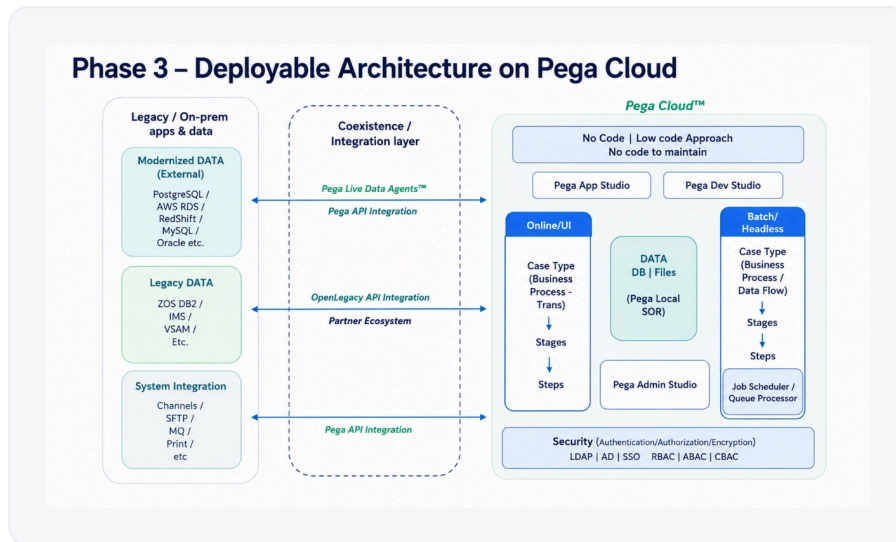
Phase 3 – Deployable Architecture on Pega Cloud

Legacy / On-prem apps & data

Modernized DATA (External)

PostgreSQL / AWS RDS / RedShift / MySQL / Oracle etc.

Legacy DATA

ZOS DB2 / IMS / VSAM / Etc.

System Integration

Channels / SFTP / MQ / Print / etc

Coexistence / Integration layer

Pega Live Data Agents™

Pega API Integration

OpenLegacy API Integration

Partner Ecosystem

Pega API Integration

Pega Cloud™

No Code | Low code Approach
No code to maintain

Pega App Studio

Pega Dev Studio

Online/UI

Case Type (Business Process - Trans)

Stages

Steps

DATA
DB | Files

(Pega Local SOR)

Pega Admin Studio

Batch/ Headless

Case Type (Business Process / Data Flow)

Stages

Steps

Job Scheduler / Queue Processor

Security (Authentication/Authorization/Encryption)
LDAP | AD | SSO RBAC | ABAC | CBAC